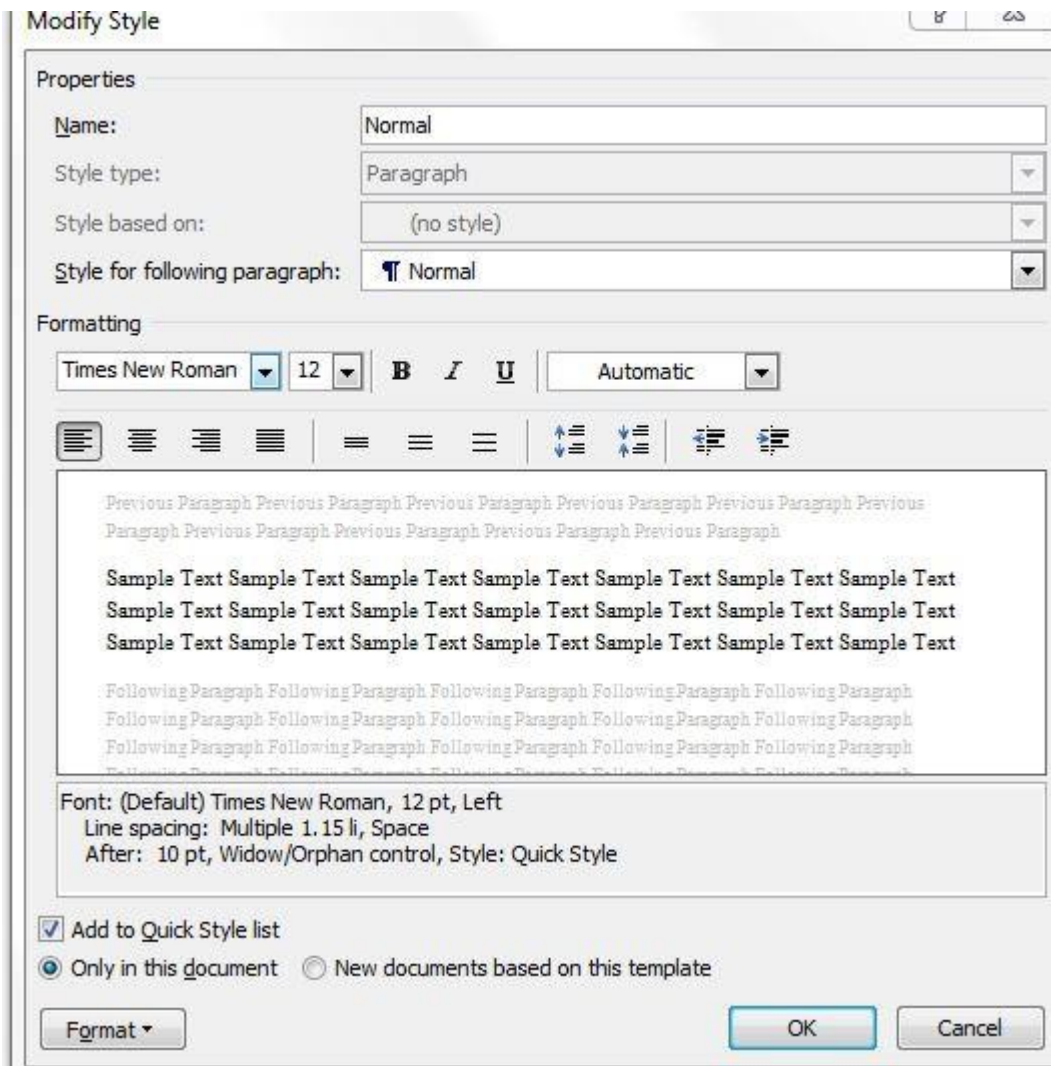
Modify Style

Properties

Name: Normal

Style type: Paragraph

Style based on: (no style)

Style for following paragraph: ¶ Normal

Formatting

Times New Roman 12 B I U Automatic

Previous Paragraph Previous Paragraph Previous Paragraph Previous Paragraph Previous Paragraph Previous Paragraph Previous Paragraph Previous Paragraph Previous Paragraph Previous Paragraph

Sample Text Sample Text Sample Text Sample Text Sample Text Sample Text Sample Text Sample Text Sample Text Sample Text Sample Text Sample Text Sample Text Sample Text Sample Text Sample Text Sample Text Sample Text Sample Text Sample Text Sample Text

Following Paragraph Following Paragraph Following Paragraph Following Paragraph Following Paragraph Following Paragraph Following Paragraph Following Paragraph Following Paragraph Following Paragraph Following Paragraph Following Paragraph Following Paragraph Following Paragraph Following Paragraph
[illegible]

Font: (Default) Times New Roman, 12 pt, Left
Line spacing: Multiple 1.15 li, Space
After: 10 pt, Widow/Orphan control, Style: Quick Style

Add to Quick Style list

Only in this document New documents based on this template

Format OK Cancel